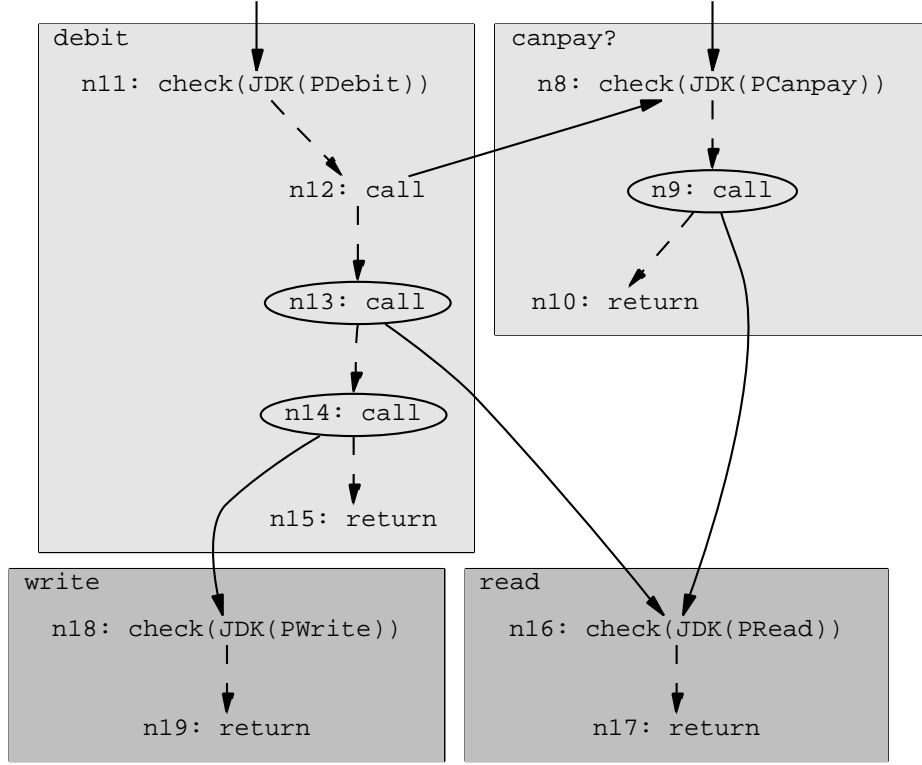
debit

n11: check(JDK(PDebit))

n12: call

n13: call

n14: call

n15: return

canpay?

n8: check(JDK(PCanpay))

n9: call

n10: return

write

n18: check(JDK(PWrite))

n19: return

read

n16: check(JDK(PRead))

n17: return